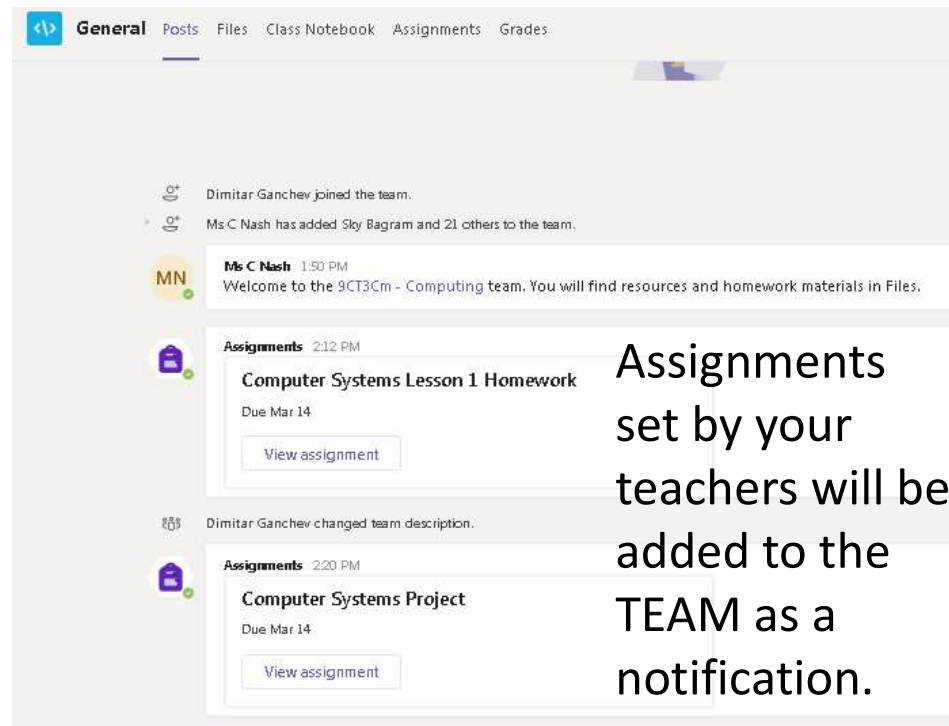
General Posts Files Class Notebook Assignments Grades

Dimitar Ganchev joined the team.

Ms C Nash has added Sky Bagram and 21 others to the team.

MN Ms C Nash 1:50 PM
Welcome to the 9CT3Cm - Computing team. You will find resources and homework materials in Files.

Assignments 2:12 PM
Computer Systems Lesson 1 Homework
Due Mar 14
View assignment

Dimitar Ganchev changed team description.

Assignments 2:20 PM
Computer Systems Project
Due Mar 14
View assignment

Assignments set by your teachers will be added to the TEAM as a notification.